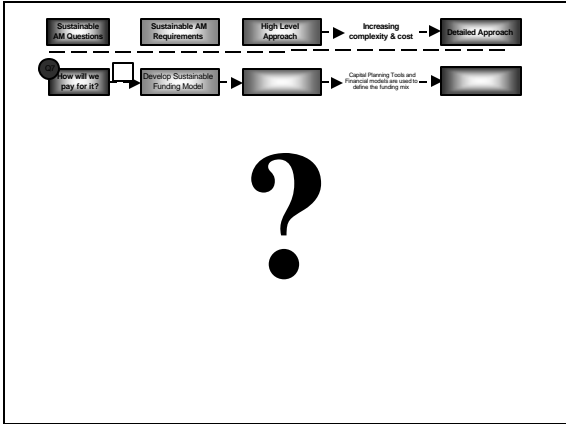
Sustainable AM Questions

Sustainable AM Requirements

High Level Approach

Increasing complexity & cost

Detailed Approach

Q7

How will we pay for it?

Develop Sustainable Funding Model

Capital Planning Tools and Financial models are used to define the funding mix

?